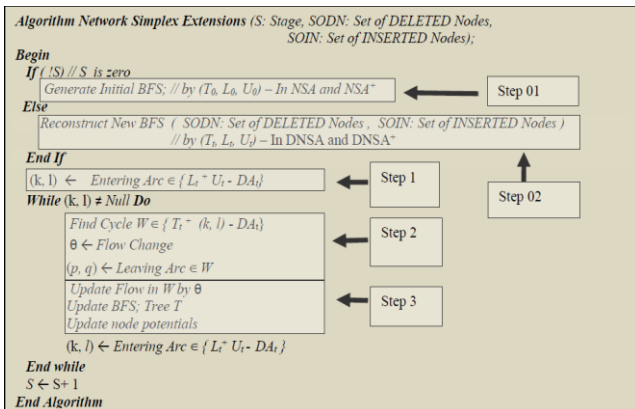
Algorithm Network Simplex Extensions (S: Stage, SODN: Set of DELETED Nodes, SOIN: Set of INSERTED Nodes);

Begin

If ( !S) // S is zero

Generate Initial BFS; // by ($T_0$, $L_0$, $U_0$) – In NSA and NSA$^+$

Step 01

Else

Reconstruct New BFS ( SODN: Set of DELETED Nodes , SOIN: Set of INSERTED Nodes ) // by ($T_t$, $L_t$, $U_t$) – In DNSA and DNSA$^+$

End If

(k, l) ← Entering Arc ∈ { $L_t$ $^+$ $U_t$ - $DA_t$}

Step 1

Step 02

While (k, l) ≠ Null Do

Find Cycle W ∈ { $T_t$ $^+$ (k, l) - $DA_t$}

θ ← Flow Change

(p, q) ← Leaving Arc ∈ W

Step 2

Update Flow in W by θ

Update BFS; Tree T

Update node potentials

Step 3

(k, l) ← Entering Arc ∈ { $L_t$$^+$ $U_t$ - $DA_t$ }

End while

S ← S+ 1

End Algorithm